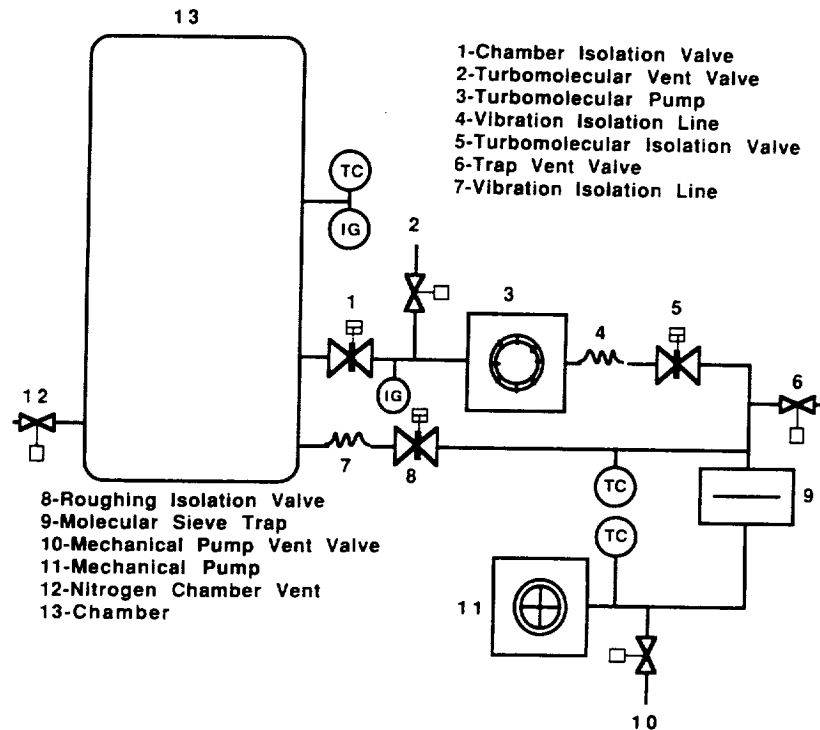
13

1-Chamber Isolation Valve
2-Turbomolecular Vent Valve
3-Turbomolecular Pump
4-Vibration Isolation Line
5-Turbomolecular Isolation Valve
6-Trap Vent Valve
7-Vibration Isolation Line

TC
IG
2
1
3
4
5
IG
12
6
7
8
TC
9
TC
11
10

8-Roughing Isolation Valve
9-Molecular Sieve Trap
10-Mechanical Pump Vent Valve
11-Mechanical Pump
12-Nitrogen Chamber Vent
13-Chamber